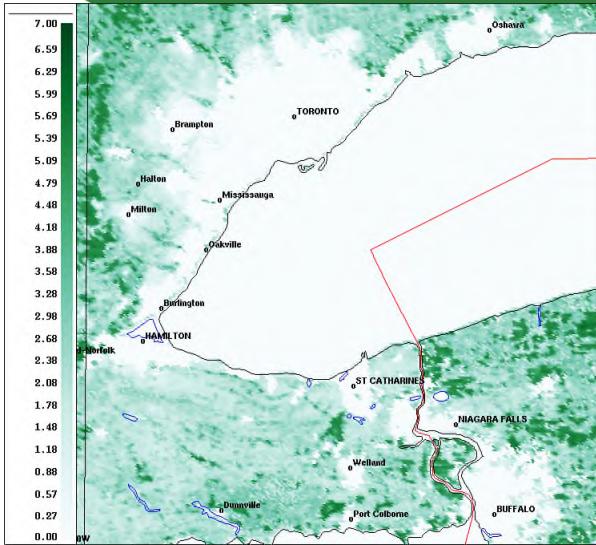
7.00
6.59
6.29
5.99
5.69
5.39
5.09
4.79
4.48
4.18
3.88
3.58
3.28
2.98
2.68
2.38
2.08
1.78
1.48
1.18
0.88
0.57
0.27
0.00

Oshawa
TORONTO
Brampton
Halton
Mississauga
Milton
Oakville
Burlington
HAMILTON
-Norfolk
ST CATHARINES
NIAGARA FALLS
Welland
Dunnville
Port Colborne
BUFFALO
ow